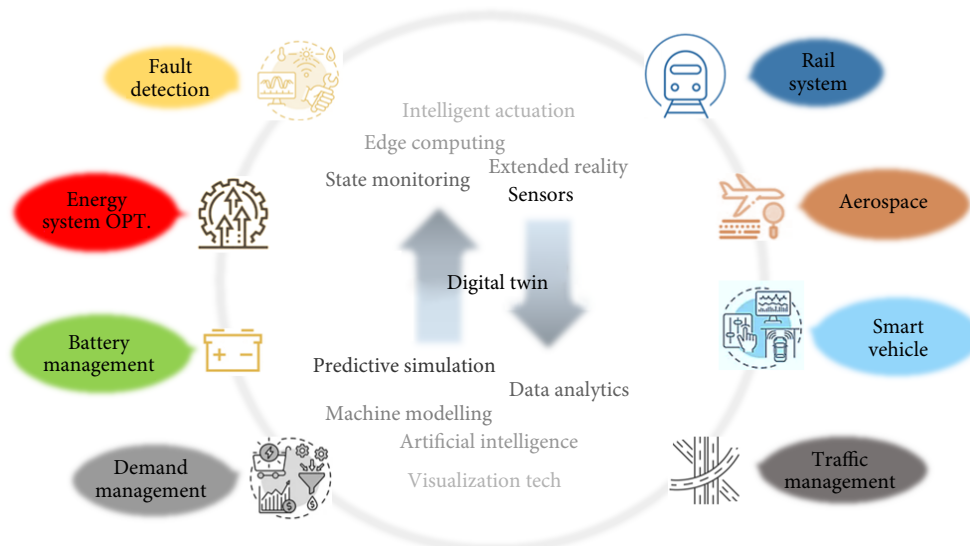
Fault detection

Energy system OPT.

Battery management

Demand management

Rail system

Aerospace

Smart vehicle

Traffic management

Intelligent actuation

Edge computing

Extended reality

State monitoring

Sensors

Digital twin

Predictive simulation

Data analytics

Machine modelling

Artificial intelligence

Visualization tech